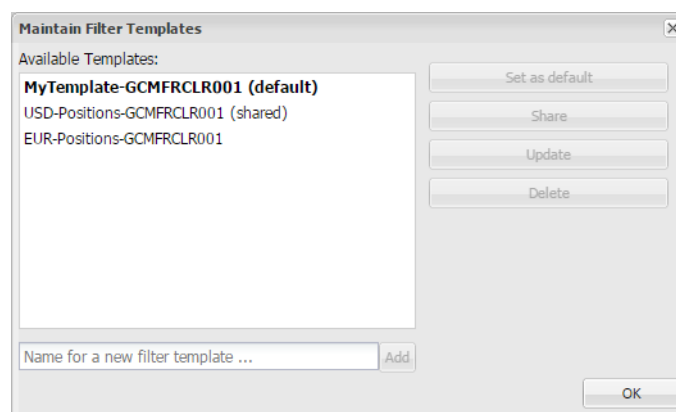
Maintain Filter Templates

×

Available Templates:

**MyTemplate-GCMFRCLR001 (default)**
USD-Positions-GCMFRCLR001 (shared)
EUR-Positions-GCMFRCLR001

Set as default

Share

Update

Delete

Name for a new filter template ...

Add

OK